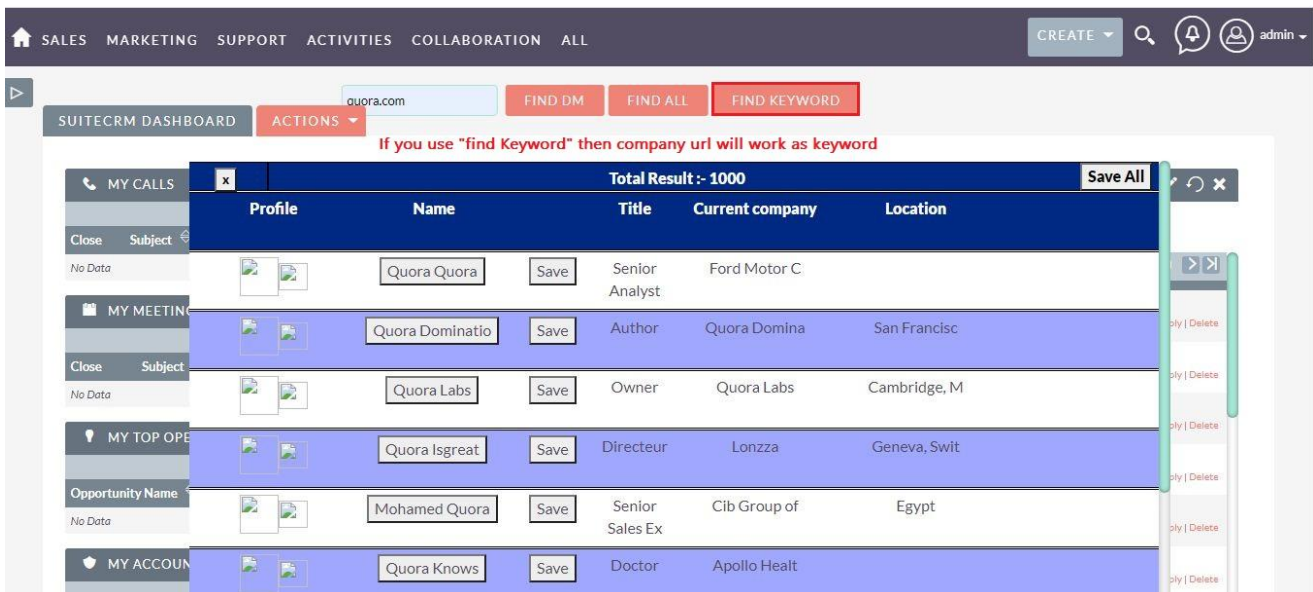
SALES MARKETING SUPPORT ACTIVITIES COLLABORATION ALL

CREATE admin

quora.com

FIND DM FIND ALL FIND KEYWORD

SUITECRM DASHBOARD ACTIONS

If you use "find Keyword" then company url will work as keyword

MY CALLS

Close Subject

No Data

MY MEETIN

Close Subject

No Data

MY TOP OPE

Opportunity Name

No Data

MY ACCOUN

x Total Result :- 1000 Save All

| Profile | Name | | Title | Current company | Location |
|---|---|---|---|---|---|
| | Quora Quora | Save | Senior Analyst | Ford Motor C | |
| | Quora Dominatio | Save | Author | Quora Domina | San Francisc |
| | Quora Labs | Save | Owner | Quora Labs | Cambridge, M |
| | Quora Isgreat | Save | Directeur | Lonzza | Geneva, Swit |
| | Mohamed Quora | Save | Senior Sales Ex | Cib Group of | Egypt |
| | Quora Knows | Save | Doctor | Apollo Healt | |

ply | Delete
ply | Delete
ply | Delete
ply | Delete
ply | Delete
ply | Delete